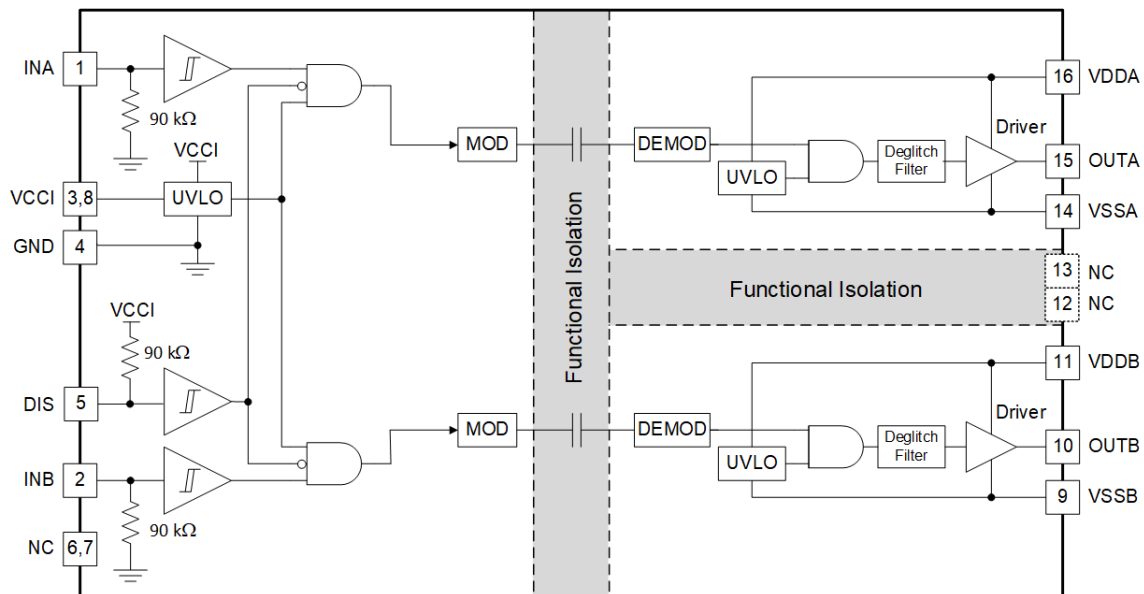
INA 1
90 kΩ
VCCI
VCCI 3,8
UVLO
GND 4
VCCI
90 kΩ
DIS 5
INB 2
90 kΩ
NC 6,7
MOD
MOD
Functional Isolation
DEMOD
UVLO
Deglitch Filter
Driver
16 VDDA
15 OUTA
14 VSSA
Functional Isolation
13 NC
12 NC
11 VDDB
DEMOD
UVLO
Deglitch Filter
Driver
10 OUTB
9 VSSB